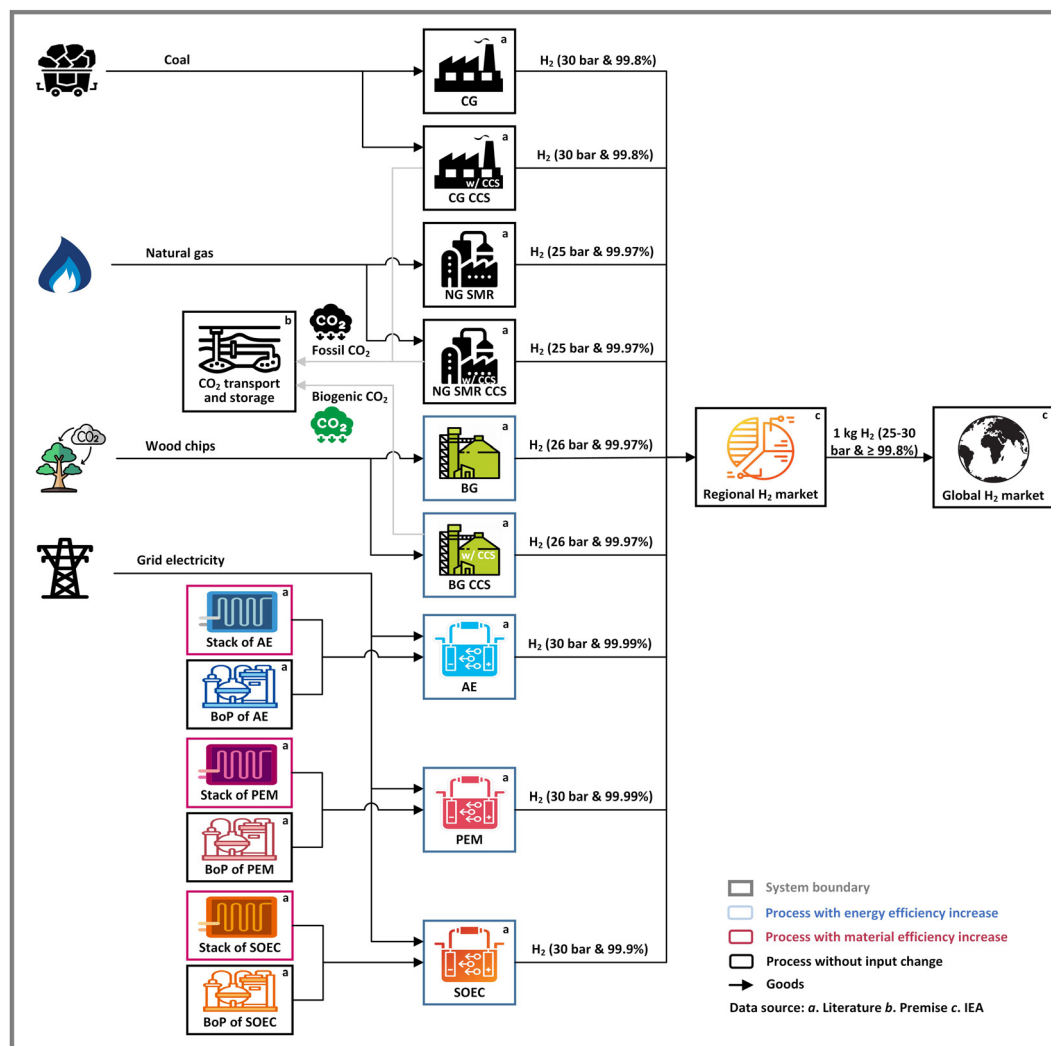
Coal

a
CG
$H_2$ (30 bar & 99.8%)

a
w/ CCS
CG CCS
$H_2$ (30 bar & 99.8%)

Natural gas

a
NG SMR
$H_2$ (25 bar & 99.97%)

b
$CO_2$ transport and storage

$CO_2$
Fossil $CO_2$

a
w/ CCS
NG SMR CCS
$H_2$ (25 bar & 99.97%)

Biogenic $CO_2$
$CO_2$

$CO_2$
Wood chips

a
BG
$H_2$ (26 bar & 99.97%)

c
Regional $H_2$ market

1 kg $H_2$ (25-30 bar & ≥ 99.8%)

c
Global $H_2$ market

a
w/ CCS
BG CCS
$H_2$ (26 bar & 99.97%)

Grid electricity

a
Stack of AE

a
BoP of AE

a
AE
$H_2$ (30 bar & 99.99%)

a
Stack of PEM

a
BoP of PEM

a
PEM
$H_2$ (30 bar & 99.99%)

a
Stack of SOEC

a
BoP of SOEC

a
SOEC
$H_2$ (30 bar & 99.9%)

System boundary
Process with energy efficiency increase
Process with material efficiency increase
Process without input change
Goods
Data source: a. Literature b. Premise c. IEA